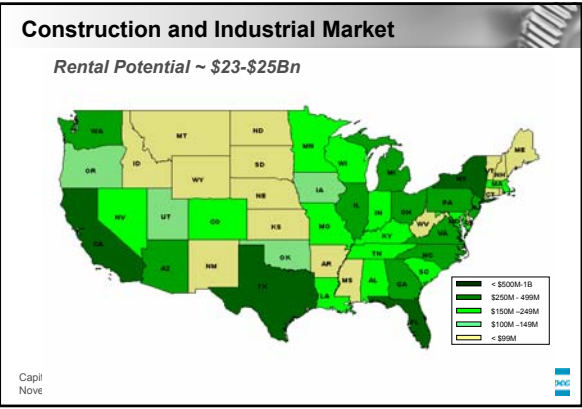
Construction and Industrial Market

Rental Potential ~ $23-$25Bn

WA
MT
ND
MN
ME
OR
ID
SD
WI
MI
NY
VT
NH
MA
CT
WY
IA
NE
PA
NV
UT
CO
IL
IN
OH
NJ
WV
VA
CA
KS
MO
KY
NC
TN
OK
AZ
NM
AR
SC
MS
AL
GA
TX
LA
FL

< $500M-1B
$250M - 499M
$150M –249M
$100M –149M
< $99M

Capi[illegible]
Nove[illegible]